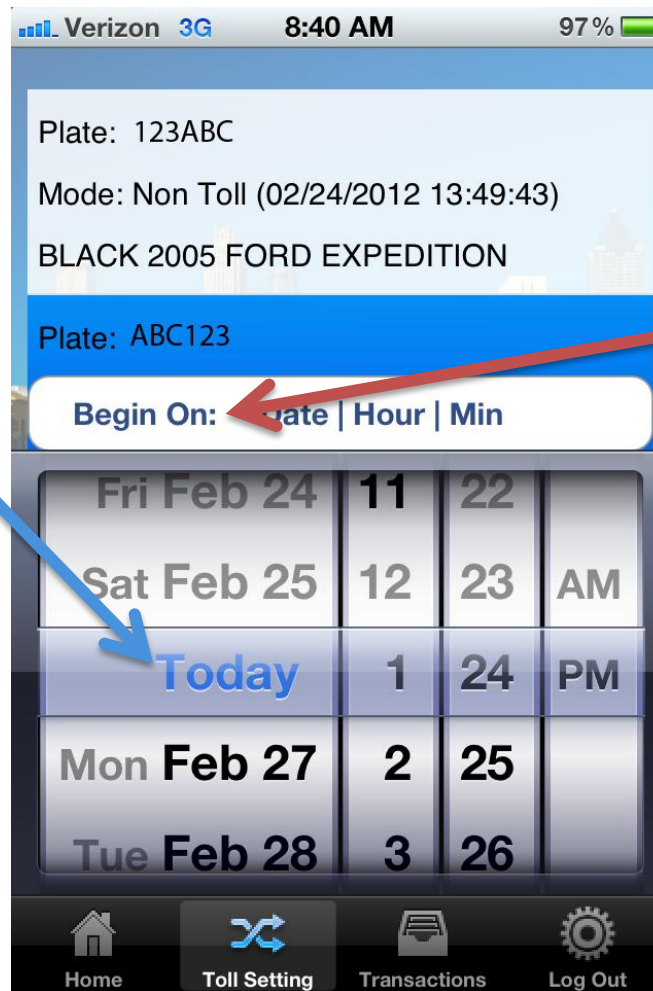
Verizon 3G 8:40 AM 97 %

Plate: 123ABC

Mode: Non Toll (02/24/2012 13:49:43)

BLACK 2005 FORD EXPEDITION

Plate: ABC123

Begin On: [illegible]ate | Hour | Min

| Fri Feb 24 | 11 | 22 | |
|---|---|---|---|
| Sat Feb 25 | 12 | 23 | AM |
| Today | 1 | 24 | PM |
| Mon Feb 27 | 2 | 25 | |
| Tue Feb 28 | 3 | 26 | |

Home Toll Setting Transactions Log Out